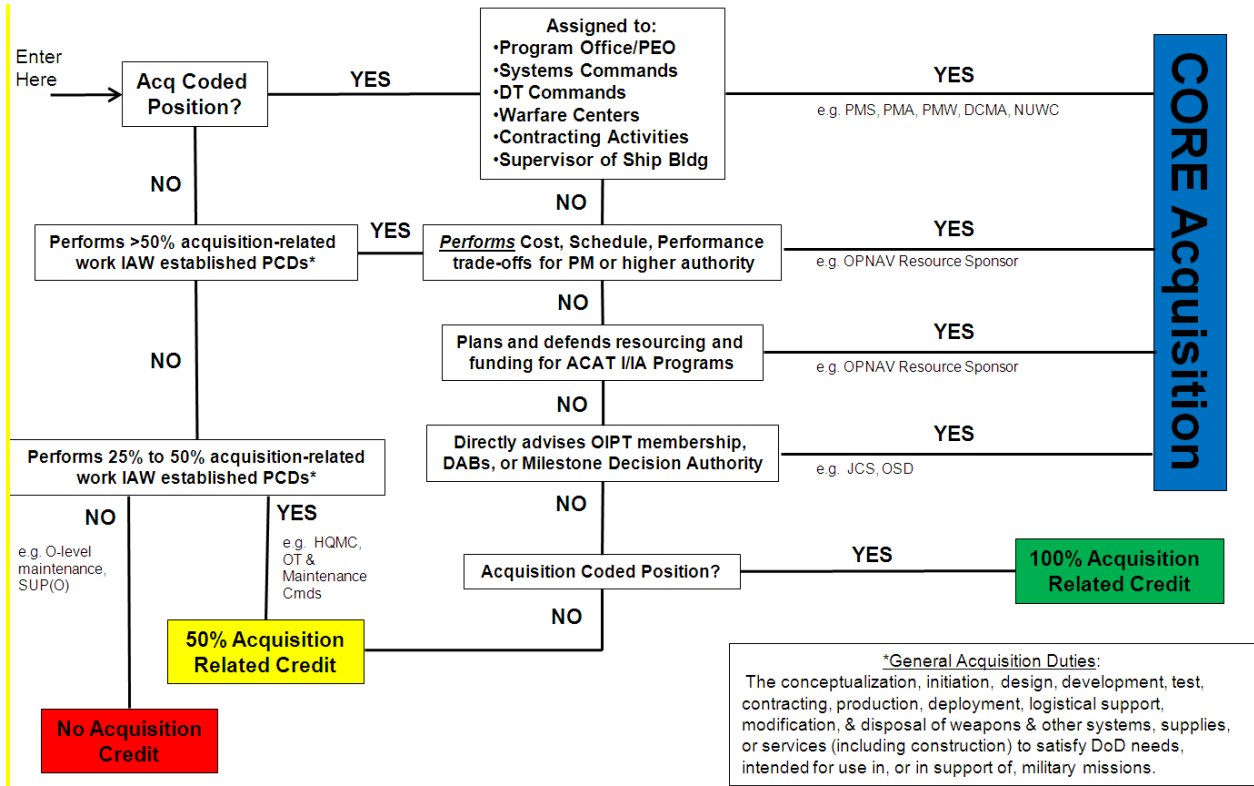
Enter Here

Acq Coded Position?

YES

Assigned to:
•Program Office/PEO
•Systems Commands
•DT Commands
•Warfare Centers
•Contracting Activities
•Supervisor of Ship Bldg

YES

e.g. PMS, PMA, PMW, DCMA, NUWC

CORE Acquisition

NO

NO

Performs >50% acquisition-related work IAW established PCDs*

YES

*Performs* Cost, Schedule, Performance trade-offs for PM or higher authority

YES

e.g. OPNAV Resource Sponsor

NO

Plans and defends resourcing and funding for ACAT I/IA Programs

YES

e.g. OPNAV Resource Sponsor

NO

NO

Directly advises OIPT membership, DABs, or Milestone Decision Authority

YES

e.g. JCS, OSD

Performs 25% to 50% acquisition-related work IAW established PCDs*

NO

e.g. O-level maintenance, SUP(O)

YES

e.g. HQMC, OT & Maintenance Cmds

NO

Acquisition Coded Position?

YES

100% Acquisition Related Credit

NO

50% Acquisition Related Credit

No Acquisition Credit

*General Acquisition Duties:
The conceptualization, initiation, design, development, test, contracting, production, deployment, logistical support, modification, & disposal of weapons & other systems, supplies, or services (including construction) to satisfy DoD needs, intended for use in, or in support of, military missions.